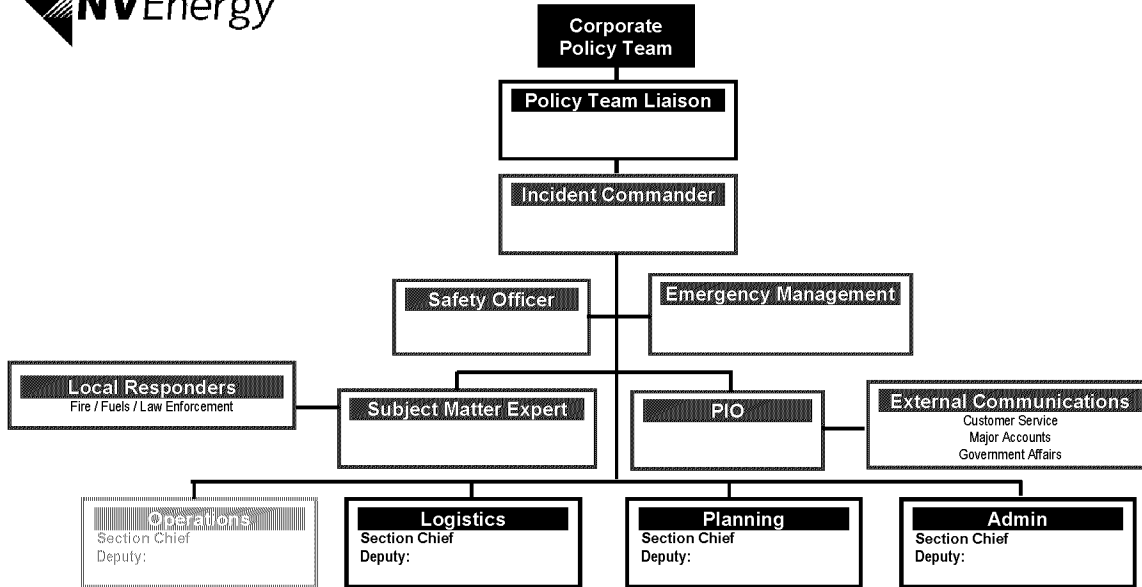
NV Energy

Corporate Policy Team

Policy Team Liaison

Incident Commander

Safety Officer

Emergency Management

Local Responders
Fire / Fuels / Law Enforcement

Subject Matter Expert

PIO

External Communications
Customer Service
Major Accounts
Government Affairs

Operations
Section Chief
Deputy:

Logistics
Section Chief
Deputy:

Planning
Section Chief
Deputy:

Admin
Section Chief
Deputy: